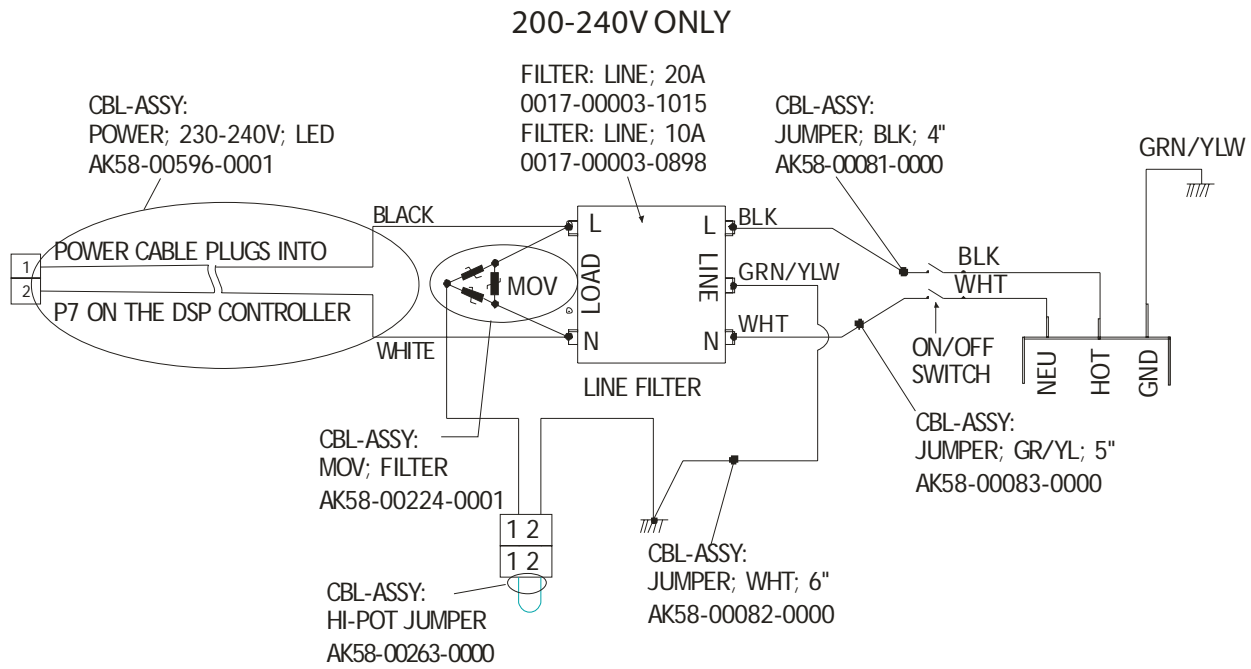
200-240V ONLY

CBL-ASSY:
POWER; 230-240V; LED
AK58-00596-0001

FILTER: LINE; 20A
0017-00003-1015
FILTER: LINE; 10A
0017-00003-0898

CBL-ASSY:
JUMPER; BLK; 4"
AK58-00081-0000

GRN/YLW

BLACK

L

LOAD

N

L

LINE

N

BLK

GRN/YLW

WHT

BLK

WHT

1
2

POWER CABLE PLUGS INTO
P7 ON THE DSP CONTROLLER

MOV

WHITE

LINE FILTER

ON/OFF
SWITCH

NEU HOT GND

CBL-ASSY:
MOV; FILTER
AK58-00224-0001

CBL-ASSY:
JUMPER; GR/YL; 5"
AK58-00083-0000

1 2
1 2

CBL-ASSY:
HI-POT JUMPER
AK58-00263-0000

CBL-ASSY:
JUMPER; WHT; 6"
AK58-00082-0000